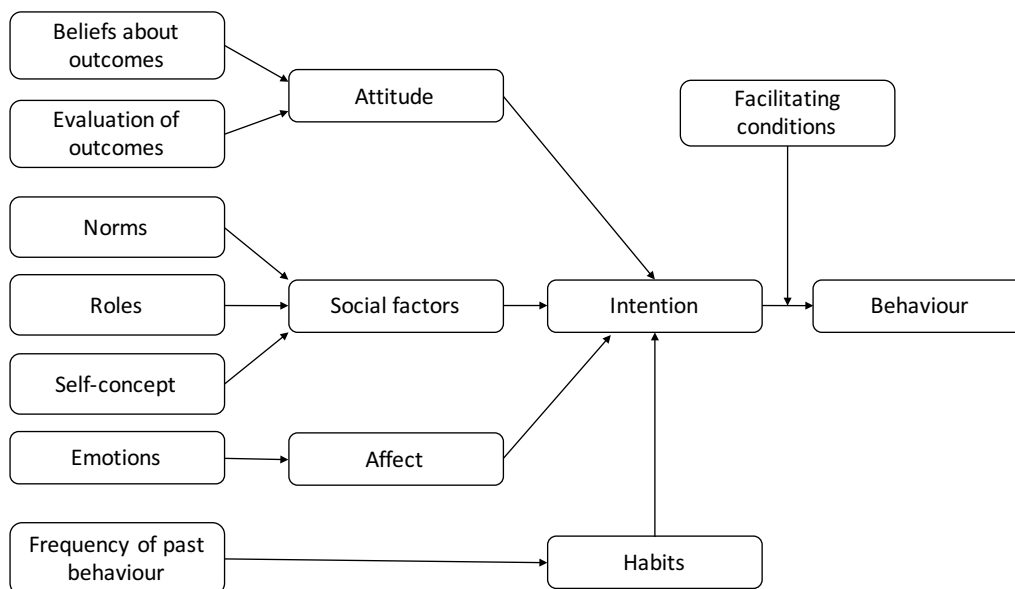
Beliefs about outcomes

Evaluation of outcomes

Attitude

Facilitating conditions

Norms

Roles

Social factors

Intention

Behaviour

Self-concept

Emotions

Affect

Frequency of past behaviour

Habits